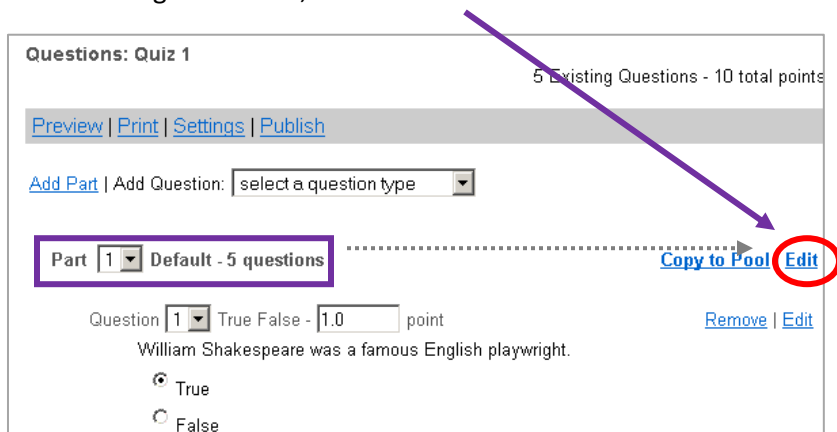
Questions: Quiz 1

5 Existing Questions - 10 total points

Preview | Print | Settings | Publish

Add Part | Add Question: select a question type

Part 1 Default - 5 questions

Copy to Pool Edit

Question 1 True False - 1.0 point

Remove | Edit

William Shakespeare was a famous English playwright.

True

False